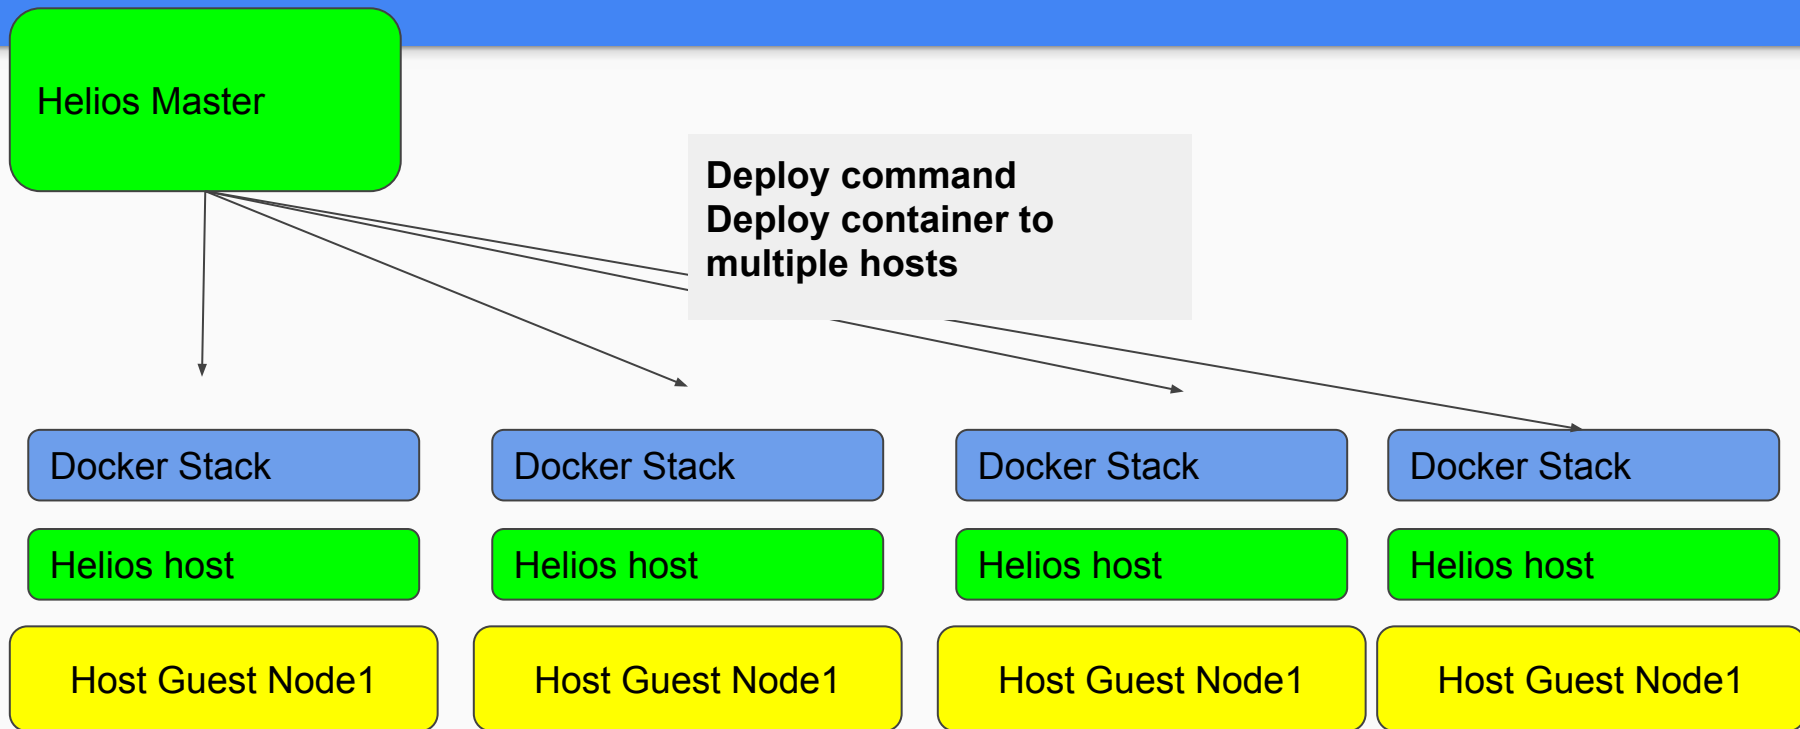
Helios Master

Deploy command
Deploy container to multiple hosts

Docker Stack

Docker Stack

Docker Stack

Docker Stack

Helios host

Helios host

Helios host

Helios host

Host Guest Node1

Host Guest Node1

Host Guest Node1

Host Guest Node1